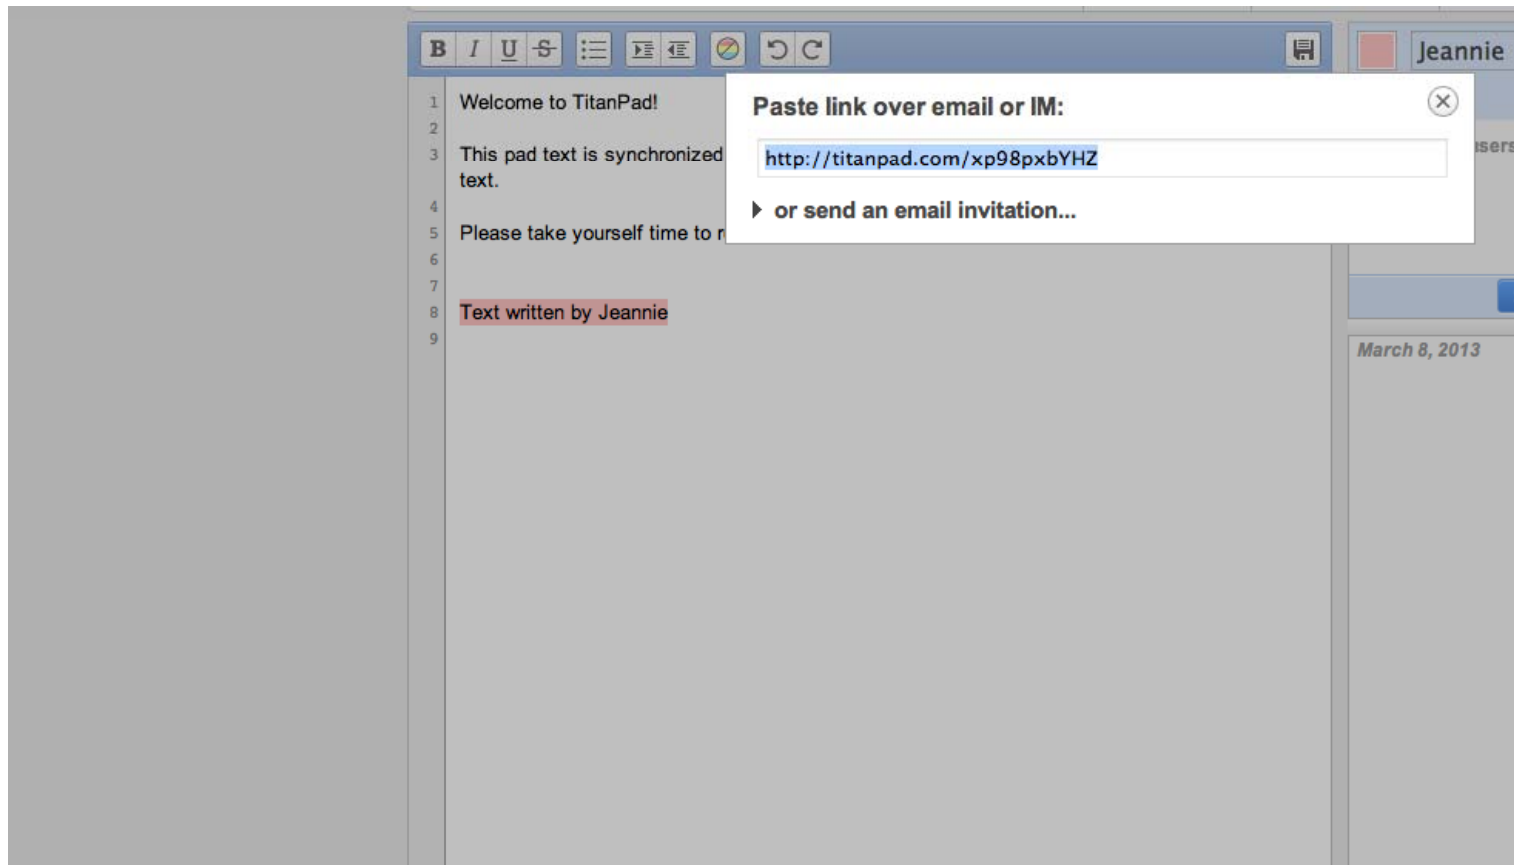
B I U S

Jeannie

1 Welcome to TitanPad!
2
3 This pad text is synchronized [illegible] text.
4
5 Please take yourself time to r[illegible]
6
7
8 Text written by Jeannie
9

Paste link over email or IM:

http://titanpad.com/xp98pxbYHZ

or send an email invitation...

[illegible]sers

March 8, 2013